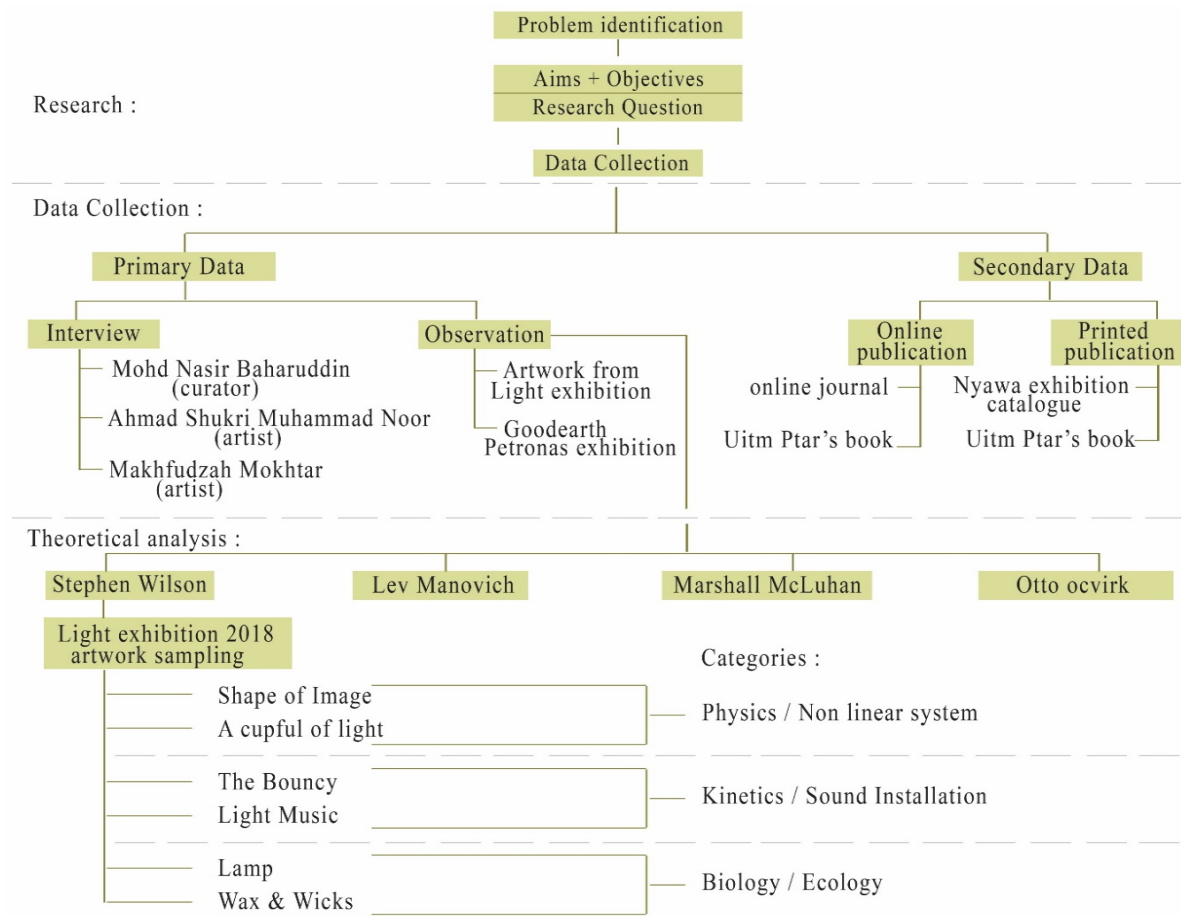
Problem identification

Research :

Aims + Objectives
Research Question

Data Collection

Data Collection :

Primary Data

Secondary Data

Interview

Mohd Nasir Baharuddin (curator)

Ahmad Shukri Muhammad Noor (artist)

Makhfudzah Mokhtar (artist)

Observation

Artwork from Light exhibition

Goodearth Petronas exhibition

Online publication

online journal

Uitm Ptar's book

Printed publication

Nyawa exhibition catalogue

Uitm Ptar's book

Theoretical analysis :

Stephen Wilson

Lev Manovich

Marshall McLuhan

Otto ocvirk

Light exhibition 2018 artwork sampling

Categories :

Shape of Image
A cupful of light

Physics / Non linear system

The Bouncy
Light Music

Kinetics / Sound Installation

Lamp
Wax & Wicks

Biology / Ecology